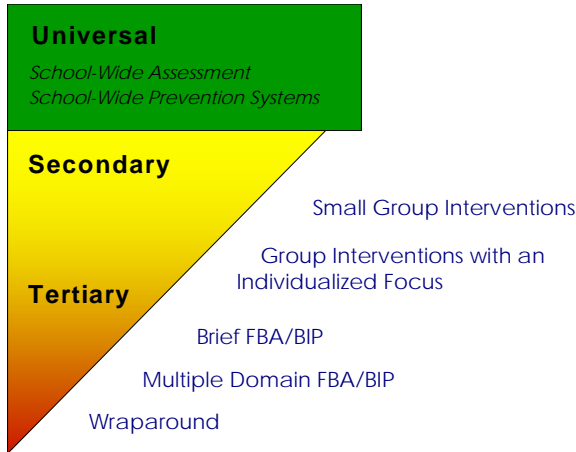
Universal
School-Wide Assessment
School-Wide Prevention Systems

Secondary

Small Group Interventions

Group Interventions with an Individualized Focus

Tertiary

Brief FBA/BIP

Multiple Domain FBA/BIP

Wraparound